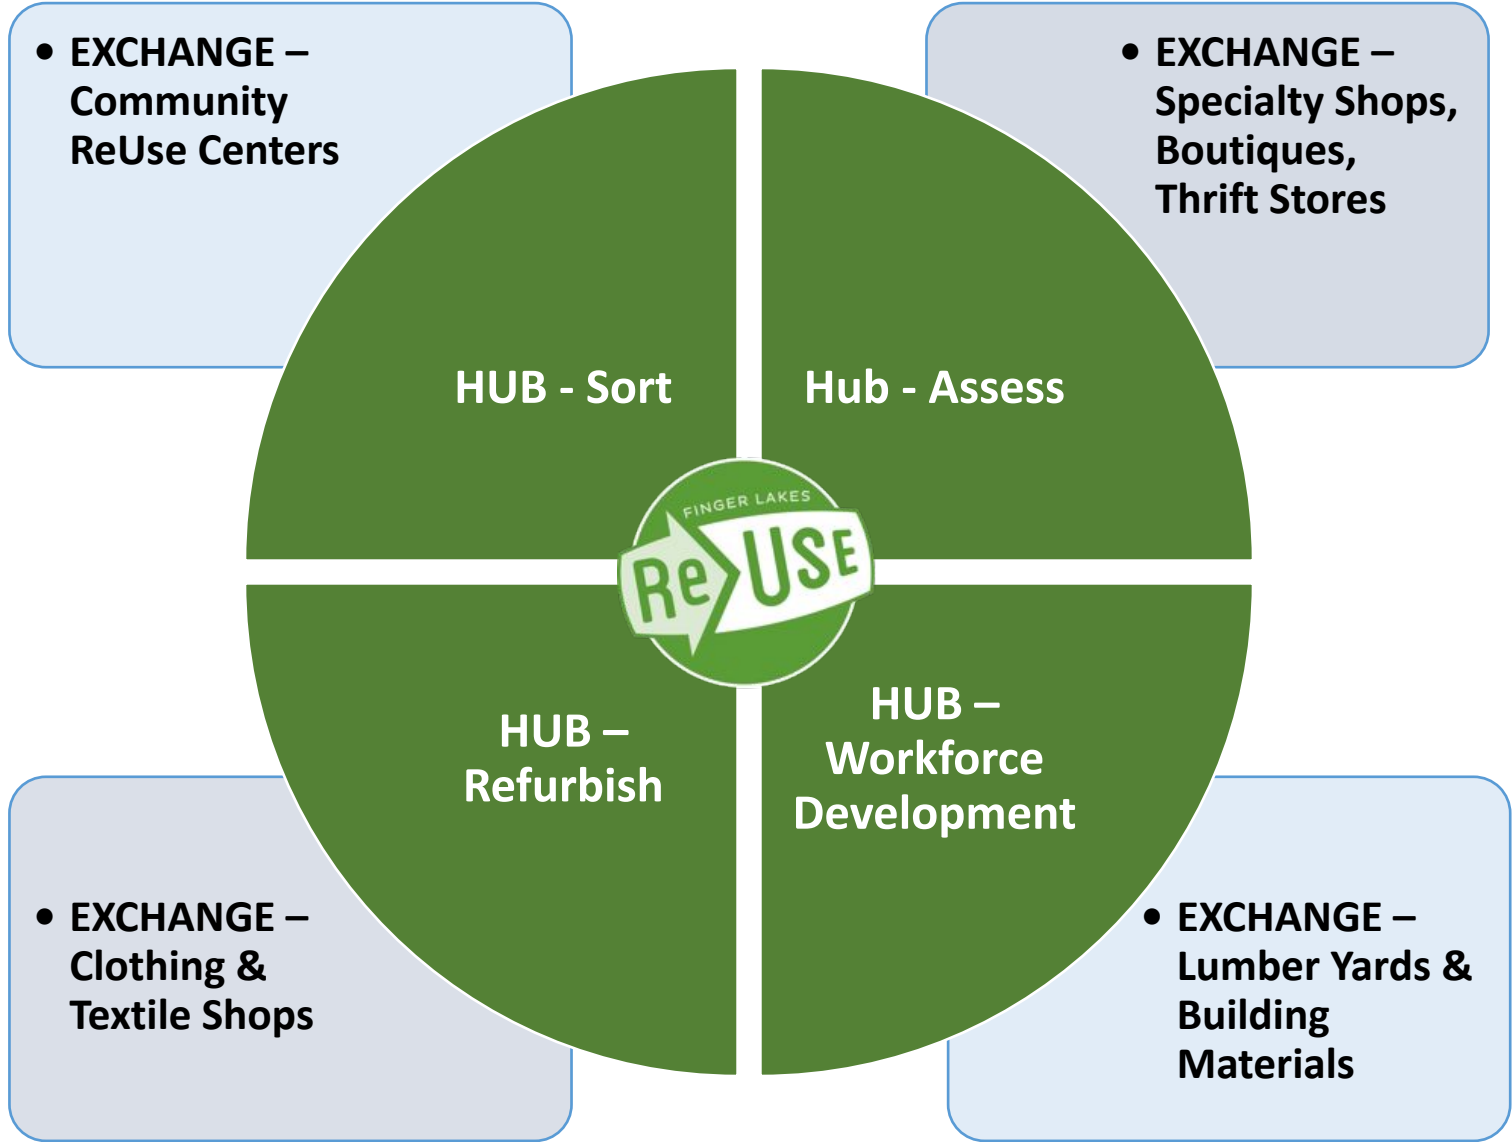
• EXCHANGE – Community ReUse Centers

• EXCHANGE – Specialty Shops, Boutiques, Thrift Stores

HUB - Sort

Hub - Assess

FINGER LAKES

ReUSE

HUB – Refurbish

HUB – Workforce Development

• EXCHANGE – Clothing & Textile Shops

• EXCHANGE – Lumber Yards & Building Materials